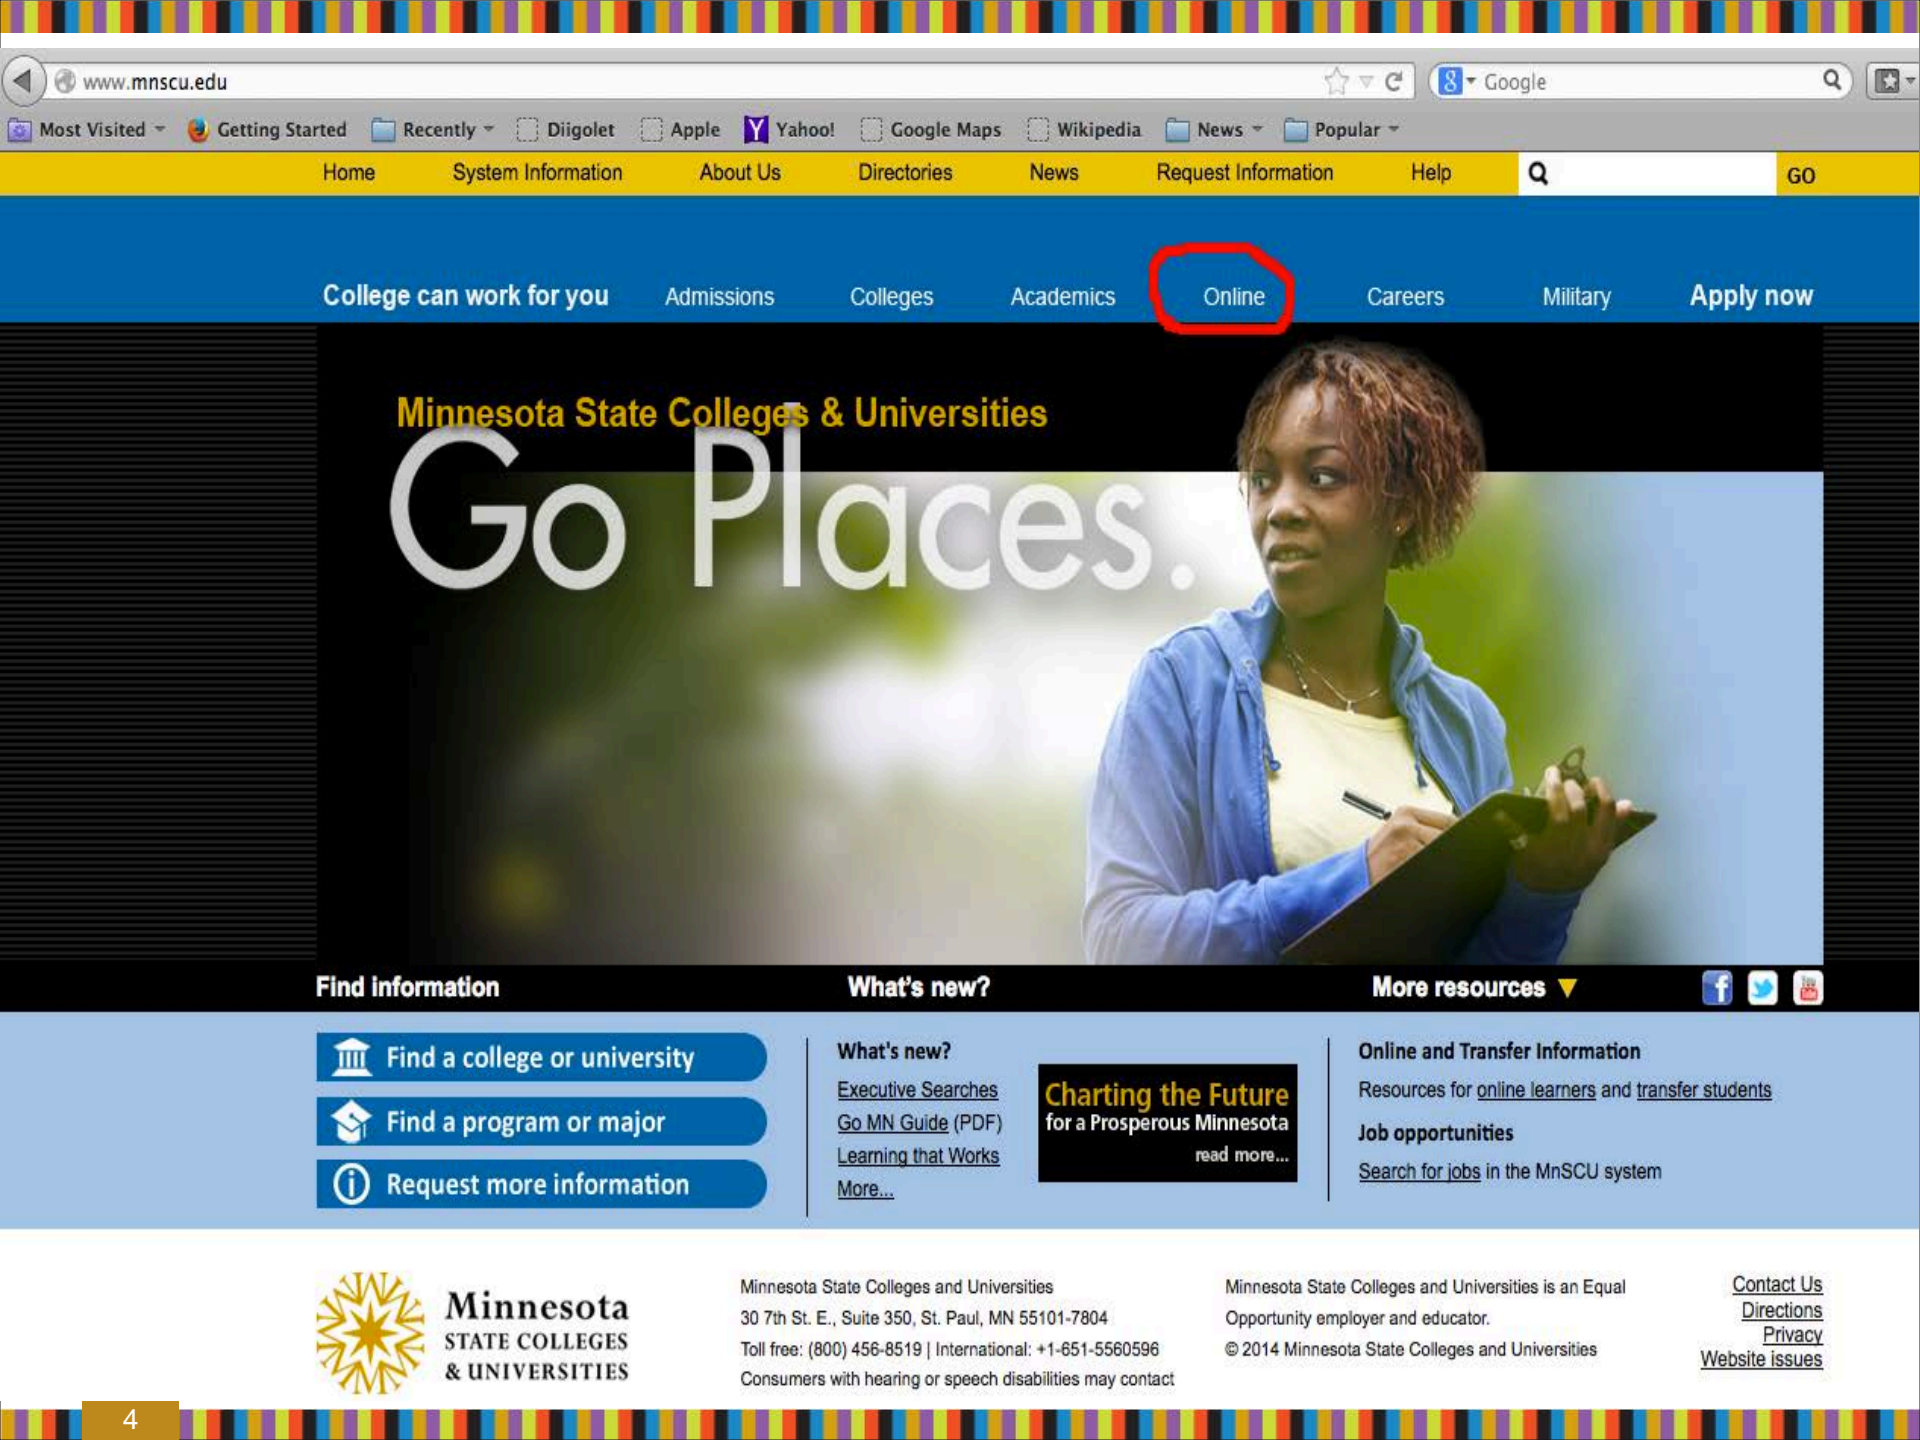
www.mnscu.edu

Google

Most Visited Getting Started Recently Diigolet Apple Yahoo! Google Maps Wikipedia News Popular

Home System Information About Us Directories News Request Information Help GO

College can work for you Admissions Colleges Academics Online Careers Military Apply now

Minnesota State Colleges & Universities

Go Places.

Find information

What's new?

More resources

Find a college or university

Find a program or major

Request more information

What's new?

Executive Searches

Go MN Guide (PDF)

Learning that Works

More...

Charting the Future for a Prosperous Minnesota read more...

Online and Transfer Information

Resources for online learners and transfer students

Job opportunities

Search for jobs in the MnSCU system

Minnesota STATE COLLEGES & UNIVERSITIES

Minnesota State Colleges and Universities
30 7th St. E., Suite 350, St. Paul, MN 55101-7804
Toll free: (800) 456-8519 | International: +1-651-5560596
Consumers with hearing or speech disabilities may contact

Minnesota State Colleges and Universities is an Equal Opportunity employer and educator.
© 2014 Minnesota State Colleges and Universities

Contact Us
Directions
Privacy
Website issues

4